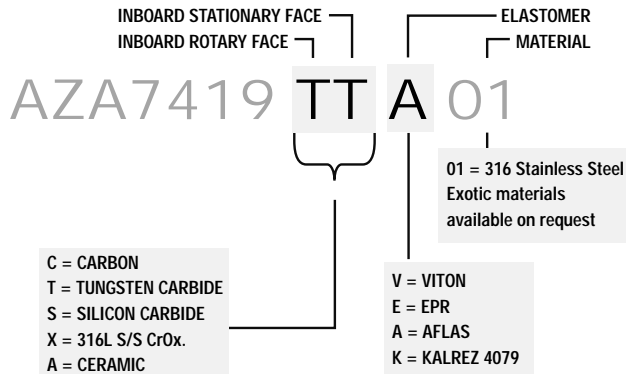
INBOARD STATIONARY FACE
INBOARD ROTARY FACE
ELASTOMER
MATERIAL

AZA7419 TT A 01

01 = 316 Stainless Steel
Exotic materials
available on request

C = CARBON
T = TUNGSTEN CARBIDE
S = SILICON CARBIDE
X = 316L S/S CrOx.
A = CERAMIC

V = VITON
E = EPR
A = AFLAS
K = KALREZ 4079